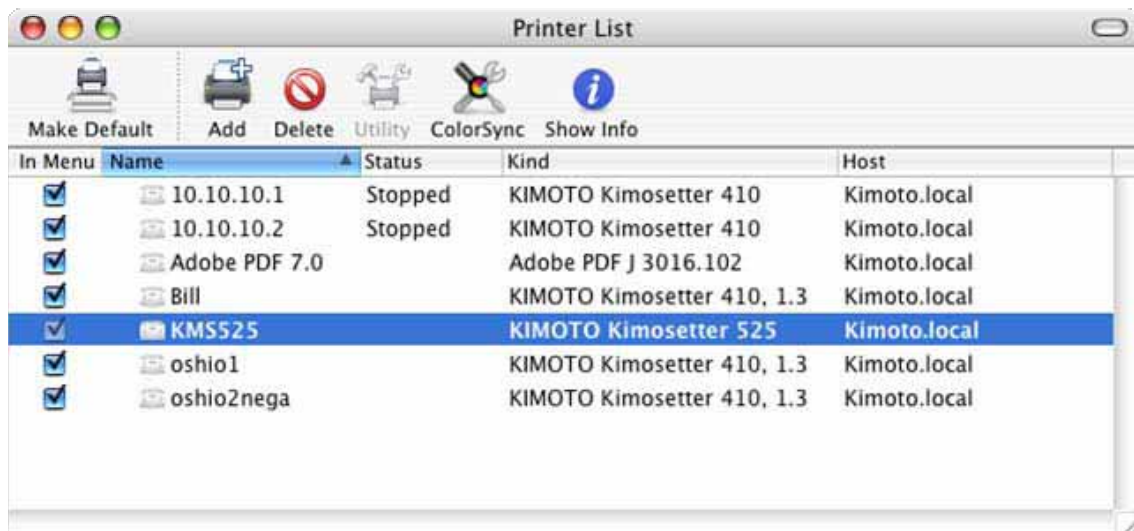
Printer List

Make Default Add Delete Utility ColorSync Show Info

| In Menu | Name | Status | Kind | Host |
|---|---|---|---|---|
| ☑ | 10.10.10.1 | Stopped | KIMOTO Kimosetter 410 | Kimoto.local |
| ☑ | 10.10.10.2 | Stopped | KIMOTO Kimosetter 410 | Kimoto.local |
| ☑ | Adobe PDF 7.0 | | Adobe PDF J 3016.102 | Kimoto.local |
| ☑ | Bill | | KIMOTO Kimosetter 410, 1.3 | Kimoto.local |
| ☑ | KMS525 | | KIMOTO Kimosetter 525 | Kimoto.local |
| ☑ | oshio1 | | KIMOTO Kimosetter 410, 1.3 | Kimoto.local |
| ☑ | oshio2nega | | KIMOTO Kimosetter 410, 1.3 | Kimoto.local |